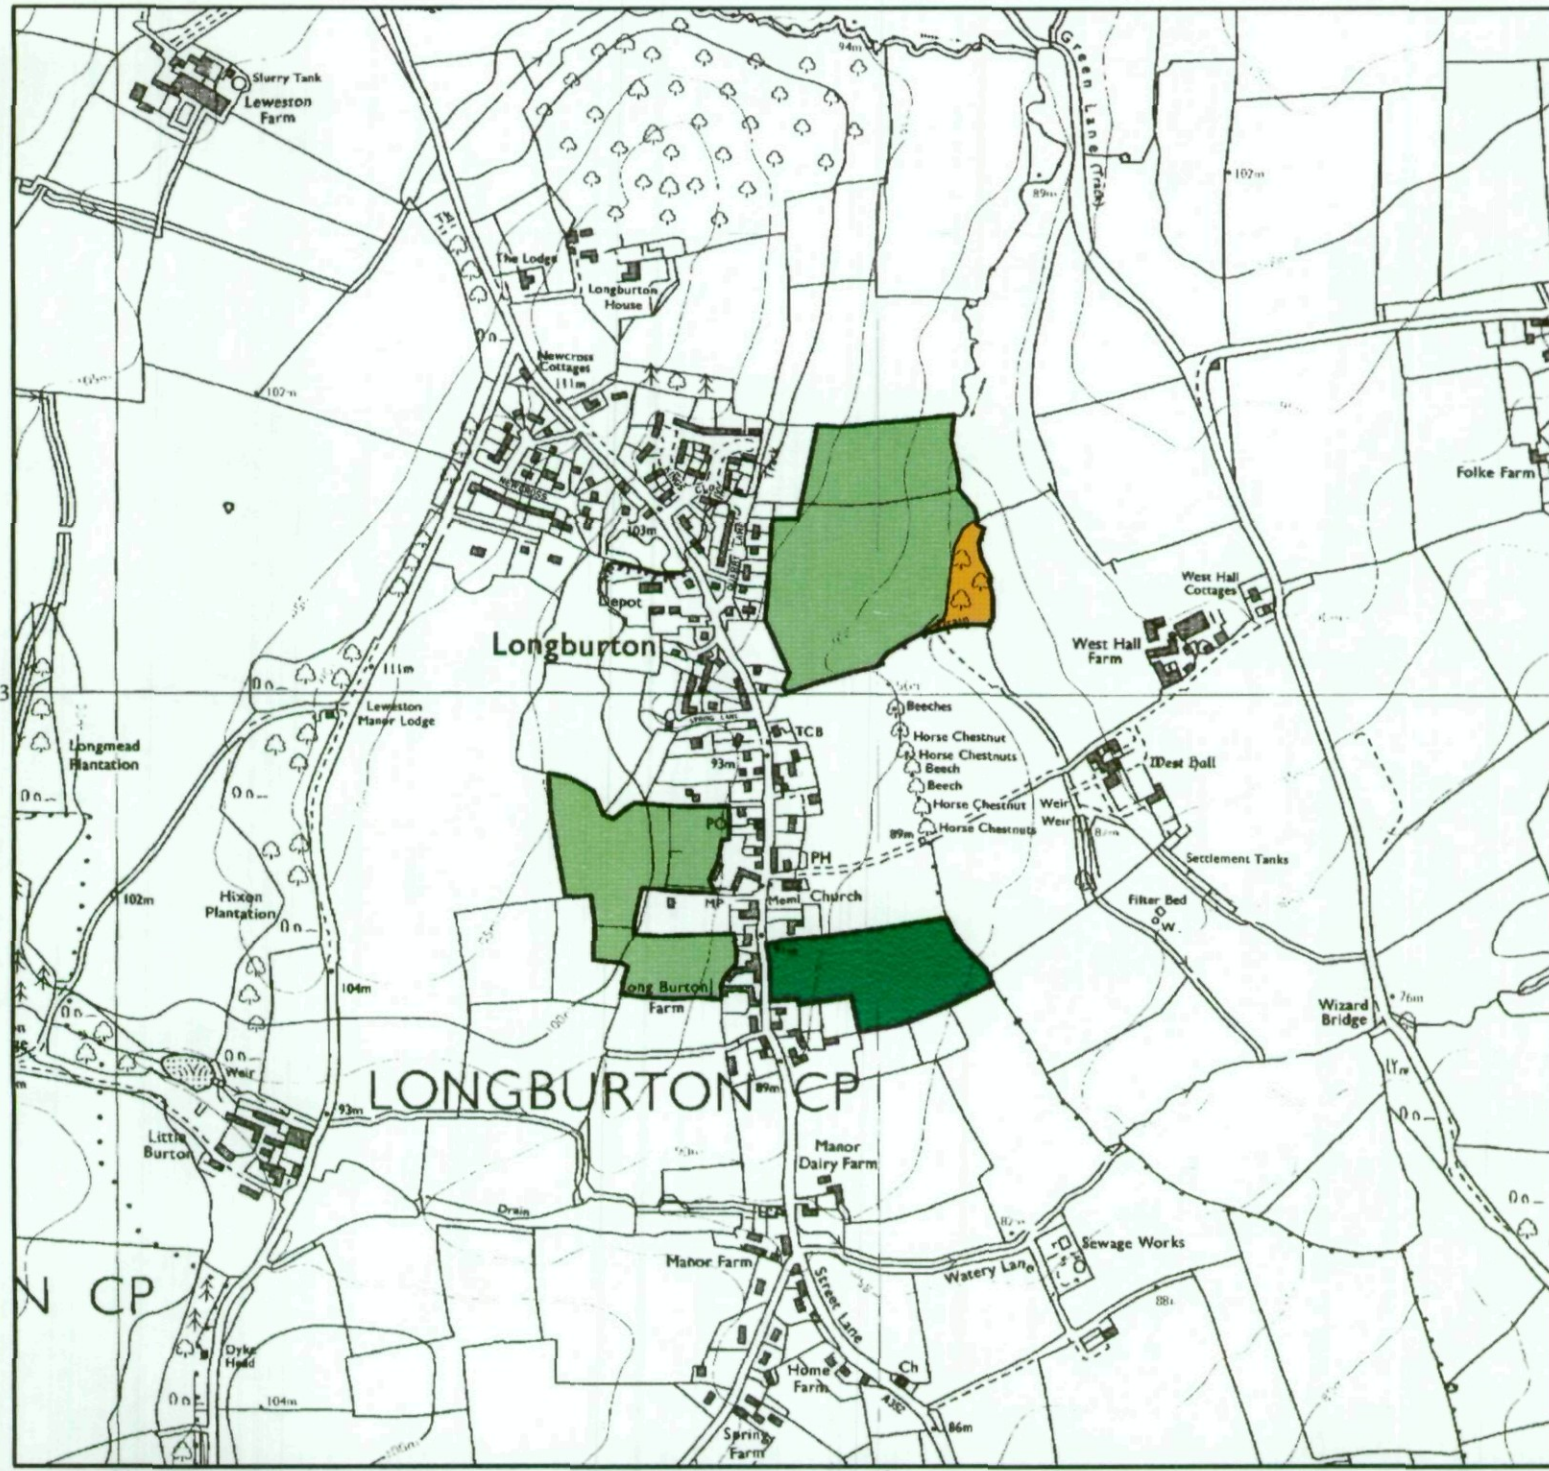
Slurry Tank
Leweston Farm
94m
Green Lane (Track)
102m
89m
The Lodge
Longburton House
Newcross Cottages
111m
102m
103m
Depot
Longburton
111m
Leweston Manor Lodge
Longmead Plantation
Folke Farm
West Hall Cottages
West Hall Farm
Beeches
Horse Chestnut
Horse Chestnuts
Beech
Beech
Horse Chestnut
Horse Chestnuts
89m
Weir
Weir
West Hall
Settlement Tanks
Filter Bed
W
TCB
93m
PO
PH
Church
MP
Meml
102m
Hixon Plantation
104m
Long Burton Farm
Wizard Bridge
76m
Weir
LONGBURTON CP
89m
93m
Little Burton
Manor Dairy Farm
Drain
Manor Farm
Street Lane
Watery Lane
Sewage Works
88m
87m
N CP
Dyke Head
104m
Home Farm
Ch
A352
86m
Spring Farm